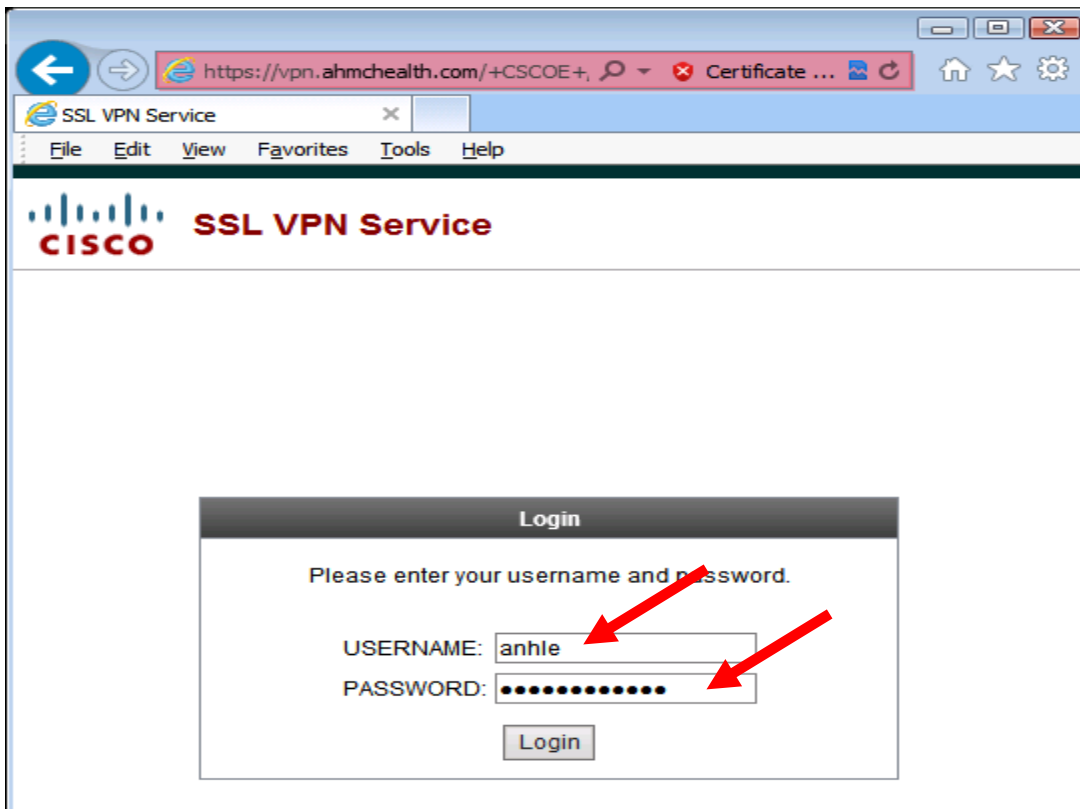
https://vpn.ahmchealth.com/+CSCOE+,
Certificate ...

SSL VPN Service

File Edit View Favorites Tools Help

CISCO

SSL VPN Service

Login

Please enter your username and p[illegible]ssword.

USERNAME: anhle

PASSWORD: ●●●●●●●●●●●●●

Login